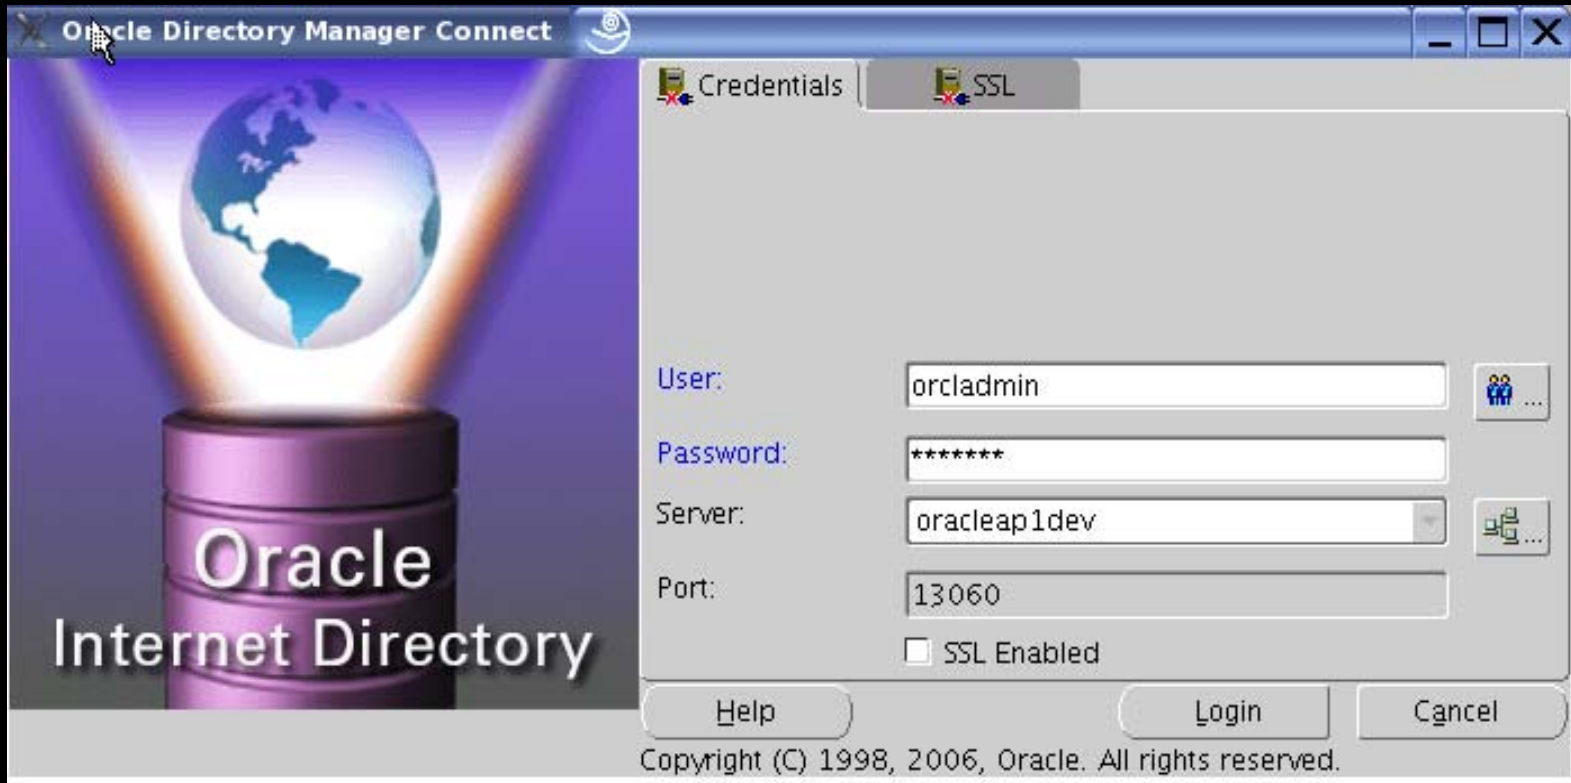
Oracle Directory Manager Connect

Credentials
SSL

Oracle
Internet Directory

User: orcladmin
Password: *******
Server: oracleap1dev
Port: 13060
SSL Enabled

Help
Login
Cancel

Copyright (C) 1998, 2006, Oracle. All rights reserved.